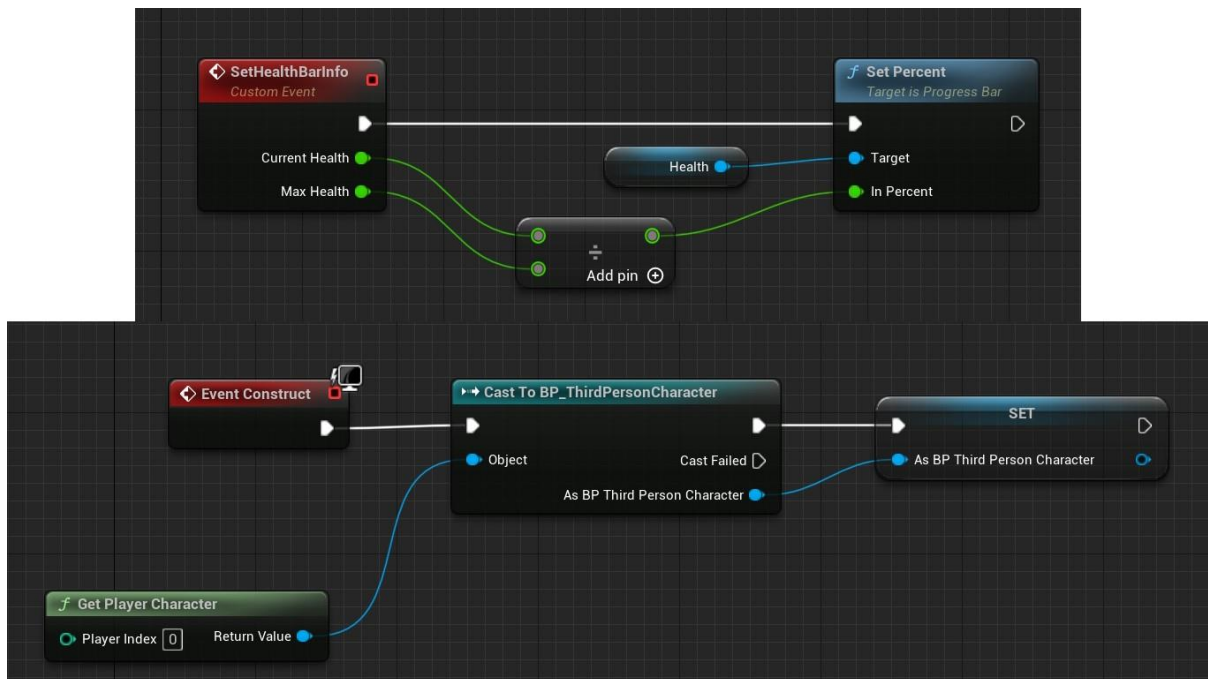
SetHealthBarInfo
Custom Event

Current Health
Max Health

Health

$f$ Set Percent
Target is Progress Bar

Target
In Percent

÷
Add pin ⊕

Event Construct

Cast To BP_ThirdPersonCharacter

Object
Cast Failed
As BP Third Person Character

SET
As BP Third Person Character

$f$ Get Player Character
Player Index 0
Return Value